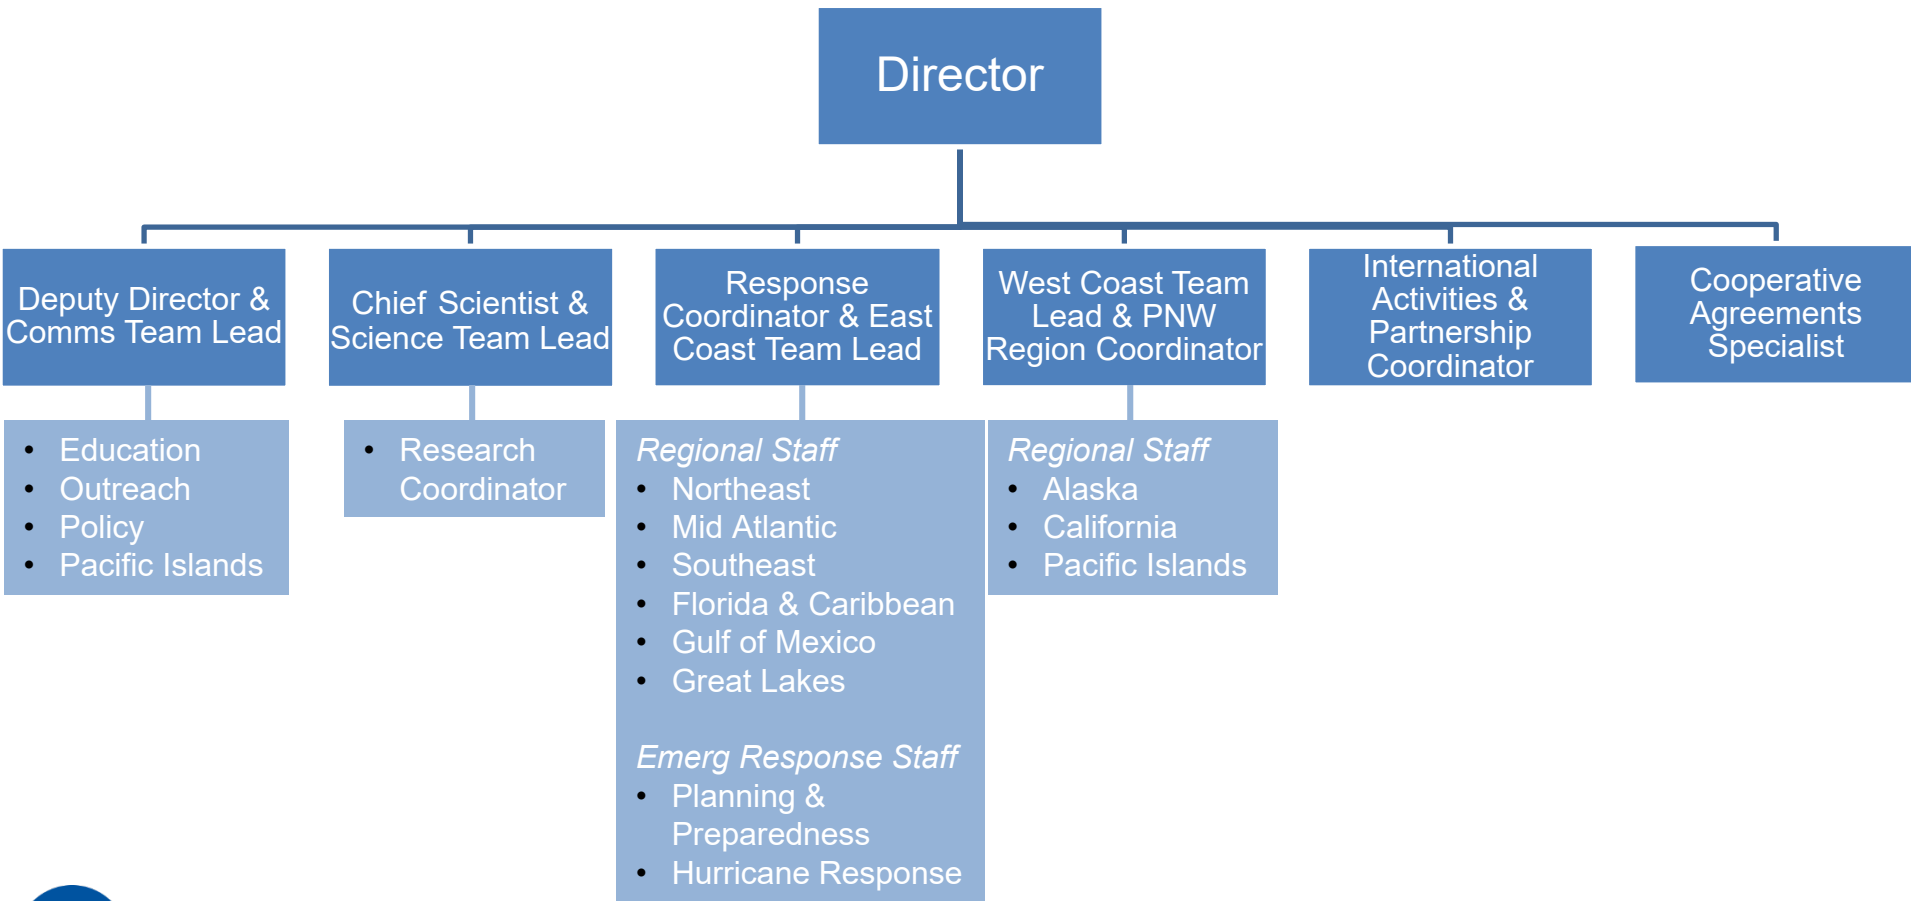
Director

Deputy Director & Comms Team Lead

- Education
- Outreach
- Policy
- Pacific Islands

Chief Scientist & Science Team Lead

- Research Coordinator

Response Coordinator & East Coast Team Lead

*Regional Staff*
- Northeast
- Mid Atlantic
- Southeast
- Florida & Caribbean
- Gulf of Mexico
- Great Lakes

*Emerg Response Staff*
- Planning & Preparedness
- Hurricane Response

West Coast Team Lead & PNW Region Coordinator

*Regional Staff*
- Alaska
- California
- Pacific Islands

International Activities & Partnership Coordinator

Cooperative Agreements Specialist